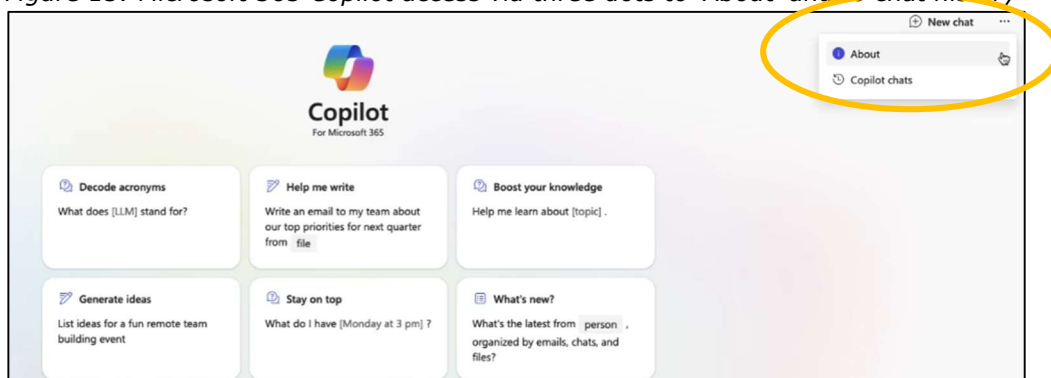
Figure 18: Microsoft 365 Copilot access via three dots to "About" and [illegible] chat history

New chat ...

About

Copilot chats

Copilot
For Microsoft 365

Decode acronyms
What does [LLM] stand for?

Help me write
Write an email to my team about our top priorities for next quarter from file

Boost your knowledge
Help me learn about [topic] .

Generate ideas
List ideas for a fun remote team building event

Stay on top
What do I have [Monday at 3 pm] ?

What's new?
What's the latest from person , organized by emails, chats, and files?